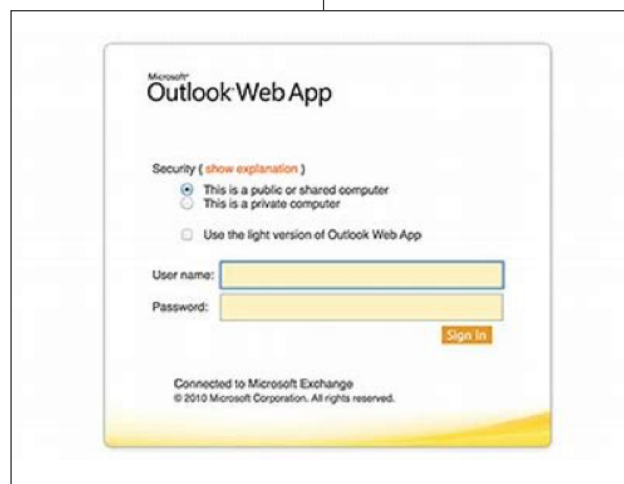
Microsoft® Outlook Web App

Security ( show explanation )

This is a public or shared computer
This is a private computer

Use the light version of Outlook Web App

User name:
Password:

Sign In

Connected to Microsoft Exchange
© 2010 Microsoft Corporation. All rights reserved.